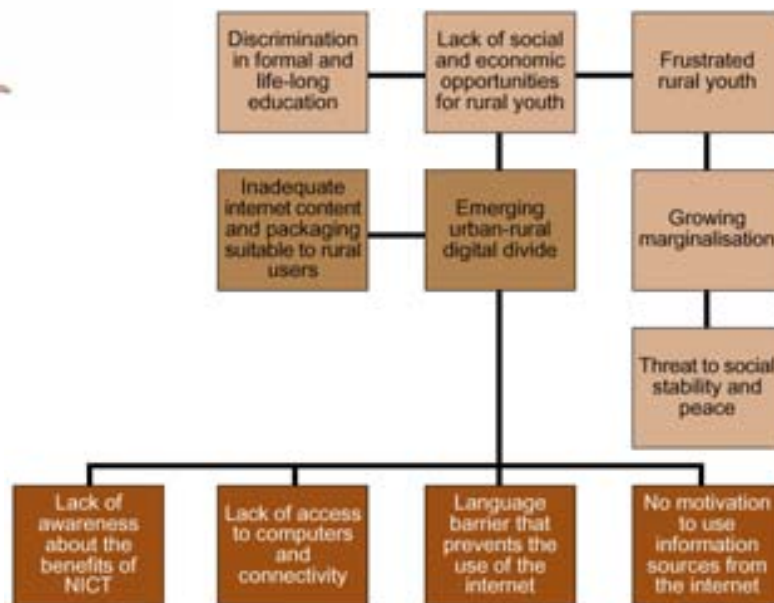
Discrimination in formal and life-long education

Lack of social and economic opportunities for rural youth

Frustrated rural youth

Inadequate internet content and packaging suitable to rural users

Emerging urban-rural digital divide

Growing marginalisation

Threat to social stability and peace

Lack of awareness about the benefits of NICT

Lack of access to computers and connectivity

Language barrier that prevents the use of the internet

No motivation to use information sources from the internet